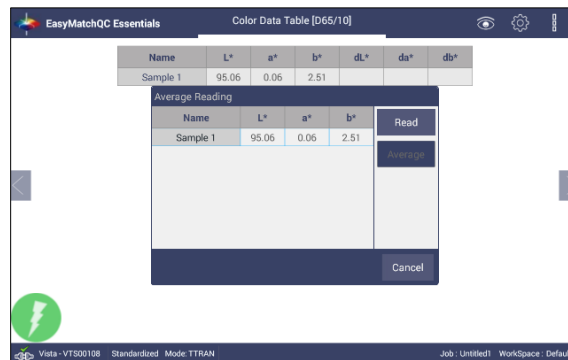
EasyMatchQC Essentials

Color Data Table [D65/10]

| Name | L* | a* | b* | dL* | da* | db* |
|---|---|---|---|---|---|---|
| Sample 1 | 95.06 | 0.06 | 2.51 | | | |

Average Reading

| Name | L* | a* | b* |
|---|---|---|---|
| Sample 1 | 95.06 | 0.06 | 2.51 |

Read

Average

Cancel

Vista - VTS00108 Standardized Mode: TTRAN

Job : Untitled1 WorkSpace : Defau